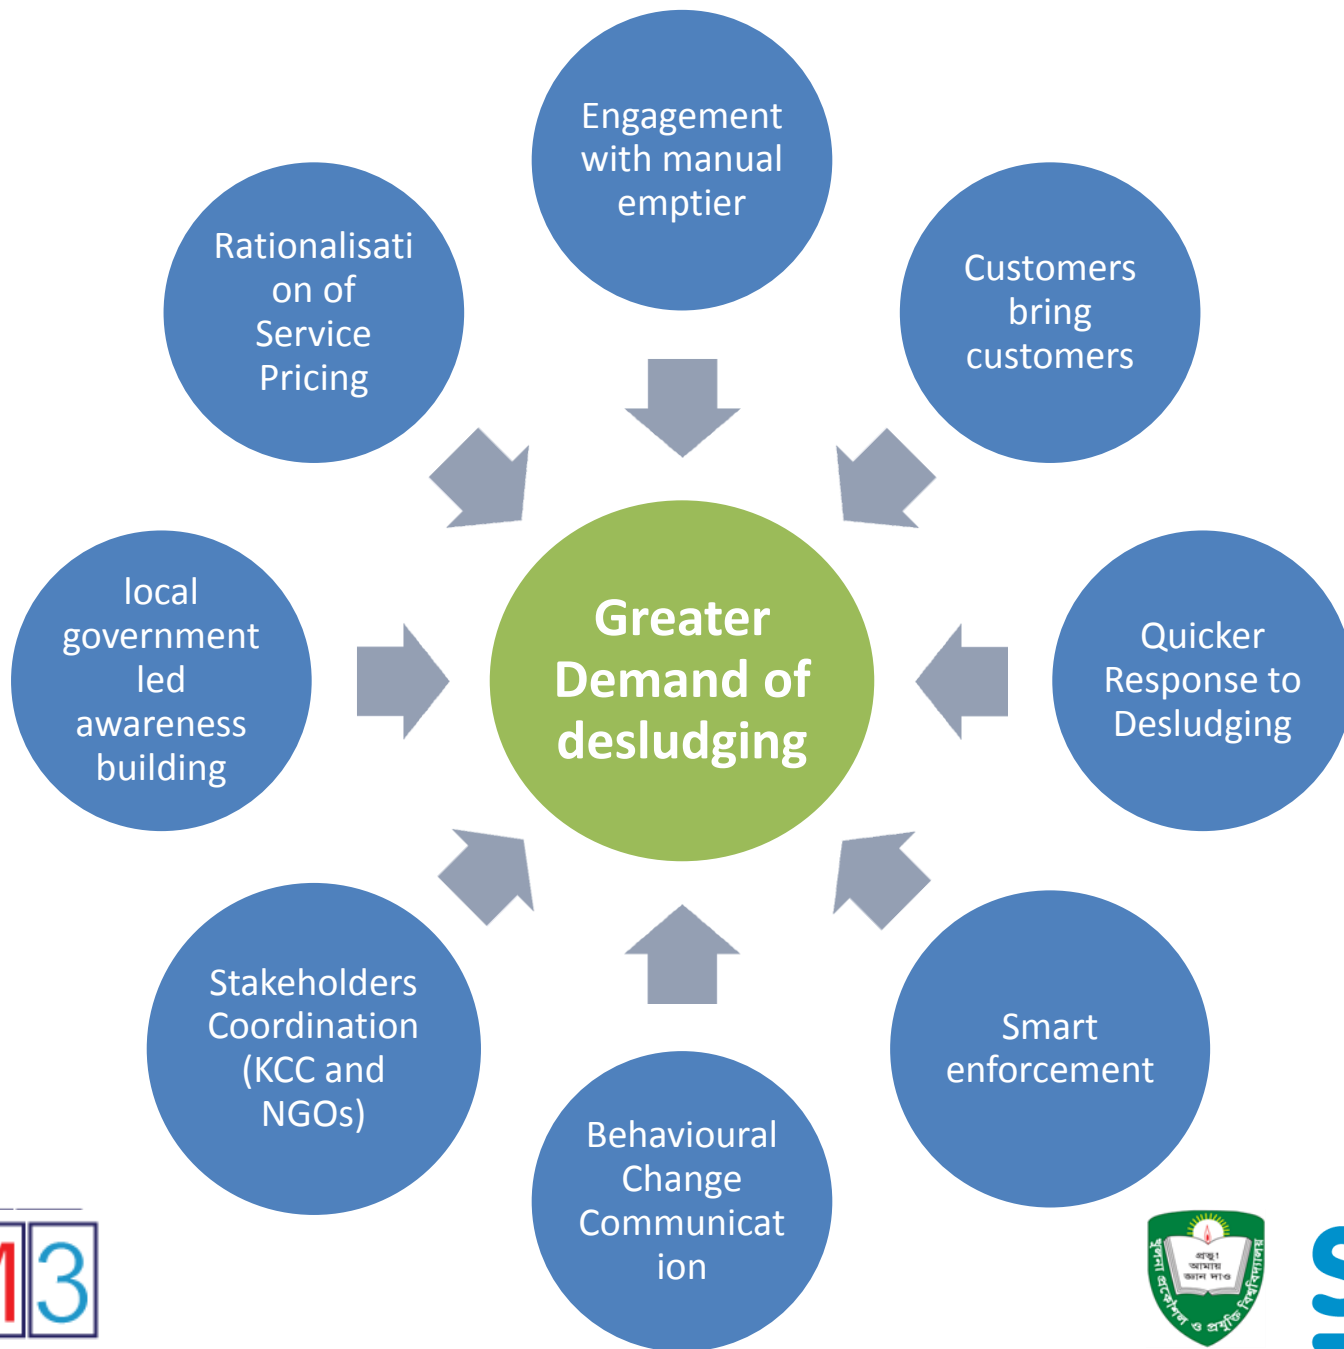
Engagement with manual emptier

Rationalisation of Service Pricing

Customers bring customers

local government led awareness building

Greater Demand of desludging

Quicker Response to Desludging

Stakeholders Coordination (KCC and NGOs)

Smart enforcement

Behavioural Change Communication

13

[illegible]